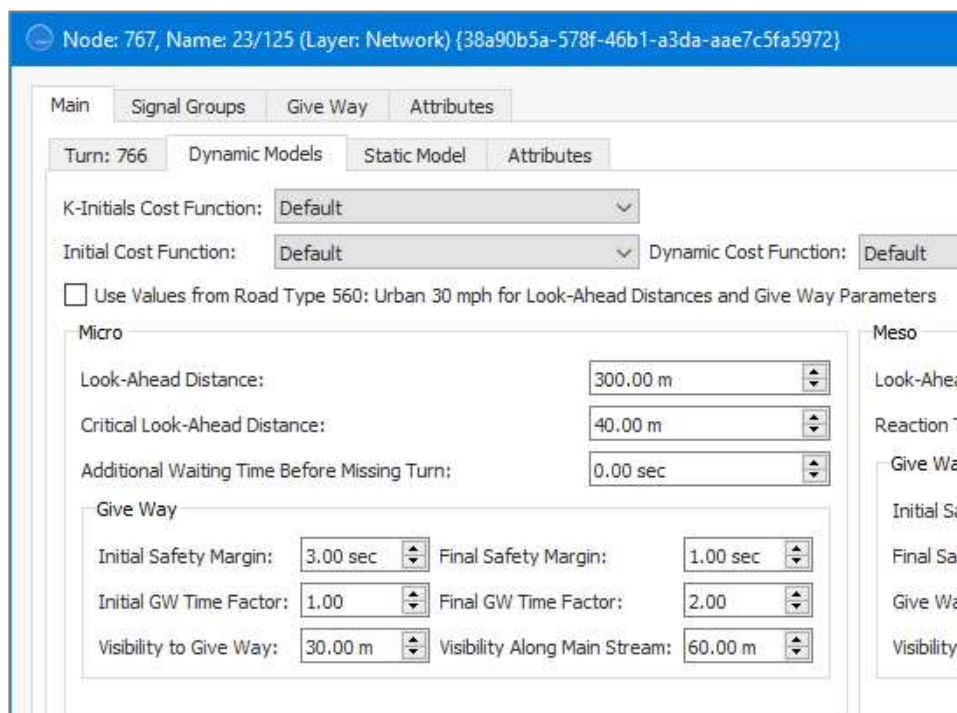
Node: 767, Name: 23/125 (Layer: Network) {38a90b5a-578f-46b1-a3da-aae7c5fa5972}

Main | Signal Groups | Give Way | Attributes

Turn: 766 | Dynamic Models | Static Model | Attributes

K-Initials Cost Function: Default

Initial Cost Function: Default

Dynamic Cost Function: Default

Use Values from Road Type 560: Urban 30 mph for Look-Ahead Distances and Give Way Parameters

Micro

Look-Ahead Distance: 300.00 m

Critical Look-Ahead Distance: 40.00 m

Additional Waiting Time Before Missing Turn: 0.00 sec

Give Way

Initial Safety Margin: 3.00 sec

Final Safety Margin: 1.00 sec

Initial GW Time Factor: 1.00

Final GW Time Factor: 2.00

Visibility to Give Way: 30.00 m

Visibility Along Main Stream: 60.00 m

Meso

Look-Ahea

Reaction T

Give Wa

Initial Sa

Final Sa

Give Wa

Visibility